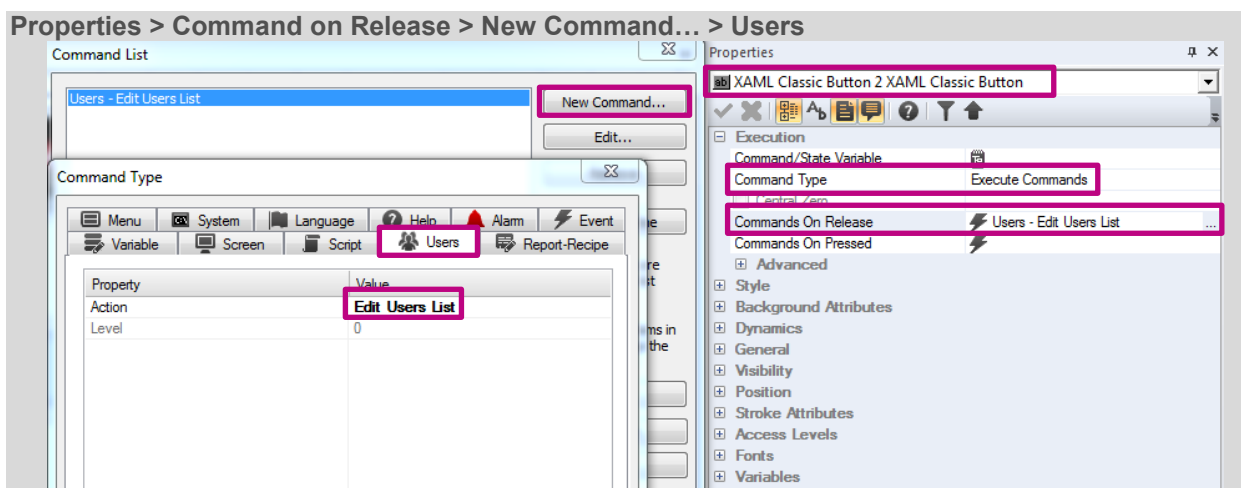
Properties > Command on Release > New Command… > Users

Command List

Users - Edit Users List

New Command...

Edit...

Command Type

Menu System Language Help Alarm Event
Variable Screen Script Users Report-Recipe

| Property | Value |
|---|---|
| Action | Edit Users List |
| Level | 0 |

re
st

ms in
the

Properties

XAML Classic Button 2 XAML Classic Button

Execution
Command/State Variable
Command Type Execute Commands
Central Zero
Commands On Release Users - Edit Users List ...
Commands On Pressed
Advanced
Style
Background Attributes
Dynamics
General
Visibility
Position
Stroke Attributes
Access Levels
Fonts
Variables